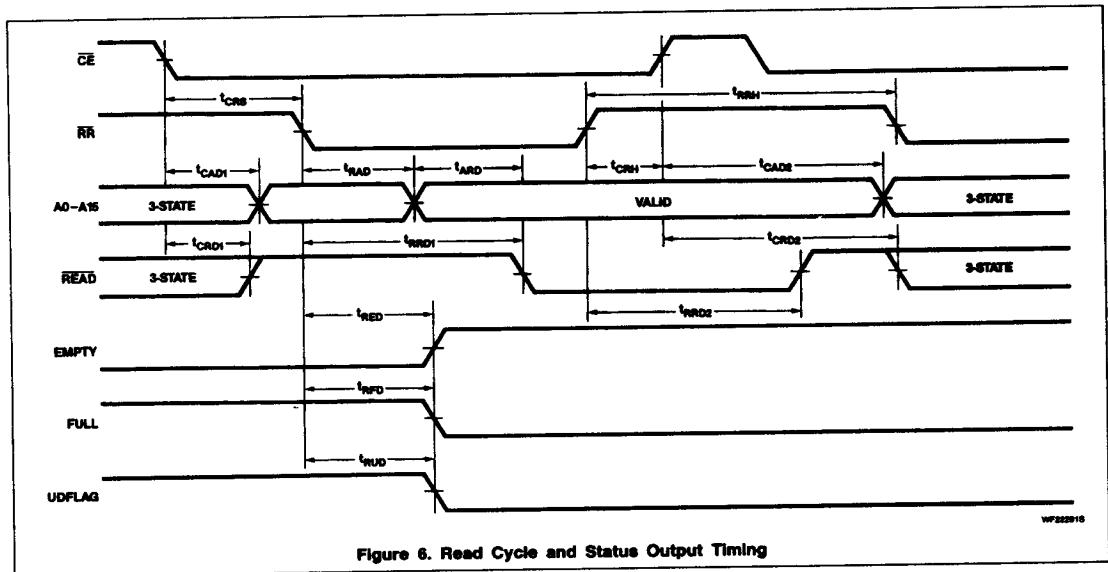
$\overline{CE}$

$t_{CRS}$

$t_{RRH}$

$\overline{RR}$

$t_{CAD1}$

$t_{RAD}$

$t_{ARD}$

$t_{CRH}$

$t_{CAD2}$

A0–A15

3-STATE

VALID

3-STATE

$t_{CRD1}$

$t_{RRD1}$

$t_{CRD2}$

$\overline{READ}$

3-STATE

3-STATE

$t_{RRD2}$

$t_{RED}$

EMPTY

$t_{RFD}$

FULL

$t_{RUD}$

UDFLAG

WF222916

Figure 6. Read Cycle and Status Output Timing